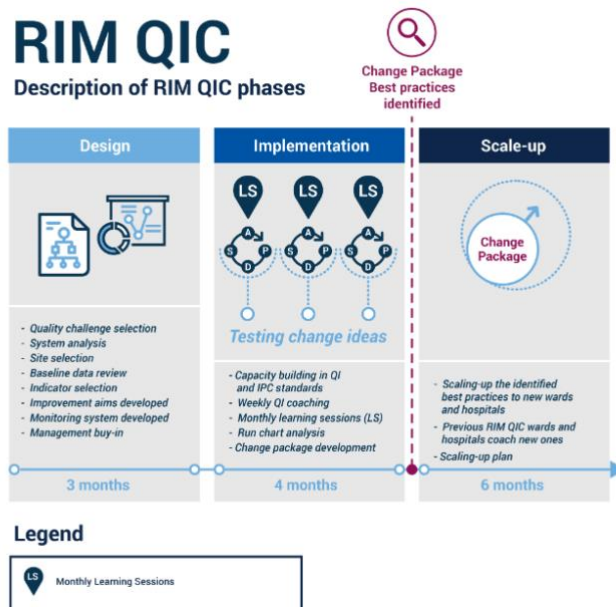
RIM QIC

Description of RIM QIC phases

Change Package
Best practices
identified

Design

Implementation

Scale-up

LS LS LS

A P S D

Testing change ideas

Change Package

- Quality challenge selection
- System analysis
- Site selection
- Baseline data review
- Indicator selection
- Improvement aims developed
- Monitoring system developed
- Management buy-in

- Capacity building in QI and IPC standards
- Weekly QI coaching
- Monthly learning sessions (LS)
- Run chart analysis
- Change package development

- Scaling-up the identified best practices to new wards and hospitals
- Previous RIM QIC wards and hospitals coach new ones
- Scaling-up plan

3 months

4 months

6 months

Legend

LS Monthly Learning Sessions